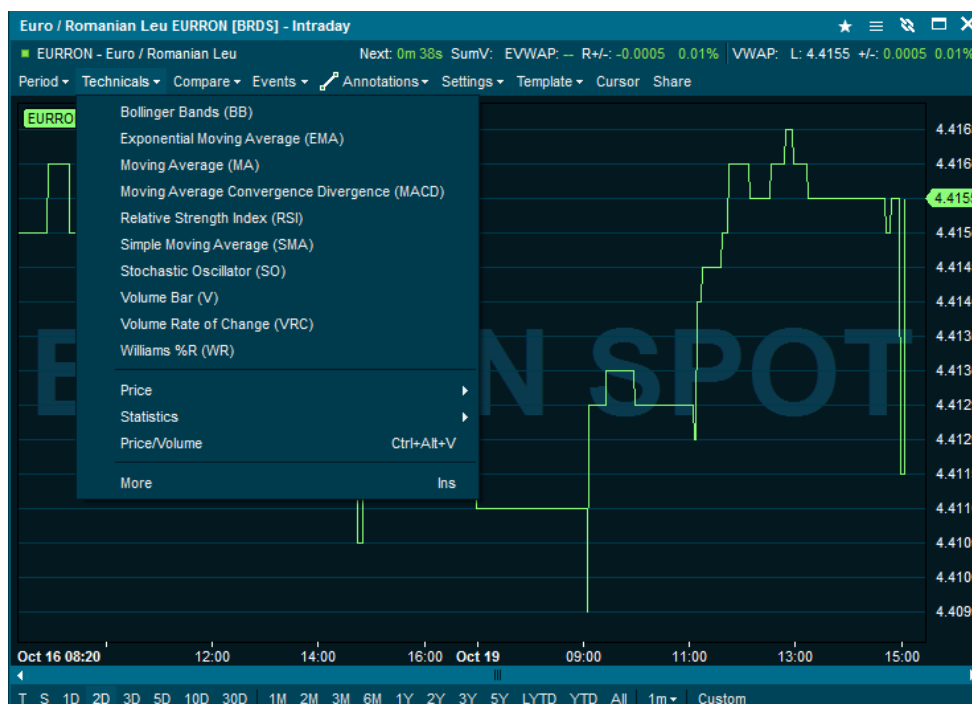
Euro / Romanian Leu EURRON [BRDS] - Intraday

EURRON - Euro / Romanian Leu Next: 0m 38s SumV: EVWAP: -- R+/-: -0.0005 0.01% VWAP: L: 4.4155 +/-: 0.0005 0.01%

Period ▾ Technicals ▾ Compare ▾ Events ▾ Annotations ▾ Settings ▾ Template ▾ Cursor Share

EURRO

Bollinger Bands (BB)
Exponential Moving Average (EMA)
Moving Average (MA)
Moving Average Convergence Divergence (MACD)
Relative Strength Index (RSI)
Simple Moving Average (SMA)
Stochastic Oscillator (SO)
Volume Bar (V)
Volume Rate of Change (VRC)
Williams %R (WR)

Price
Statistics
Price/Volume Ctrl+Alt+V

More Ins

E N SPOT

4.416
4.416
4.4155
4.415
4.414
4.414
4.413
4.413
4.412
4.412
4.411
4.411
4.410
4.410
4.409

Oct 16 08:20 12:00 14:00 16:00 Oct 19 09:00 11:00 13:00 15:00

T S 1D 2D 3D 5D 10D 30D 1M 2M 3M 6M 1Y 2Y 3Y 5Y LYTD YTD All 1m ▾ Custom